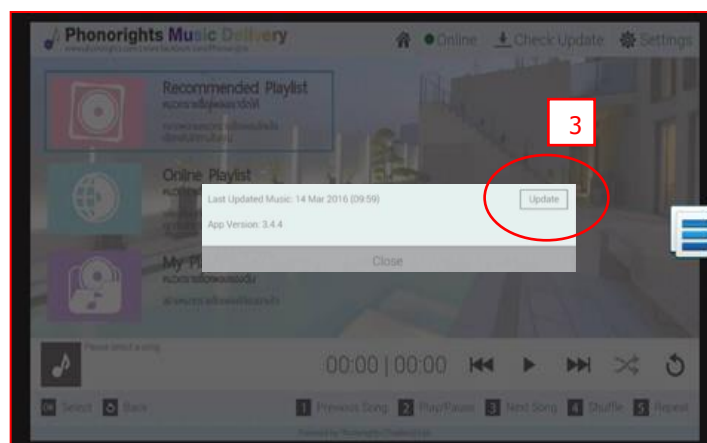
Phonorights Music Delivery
www.phonorights.com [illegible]

Online Check Update Settings

Recommended Playlist
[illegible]
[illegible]

Online Playlist
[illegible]

My P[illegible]
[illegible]
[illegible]

3

Last Updated Music: 14 Mar 2016 (09:59)
Update
App Version: 3.4.4
Close

Please select a song

00:00 | 00:00

OK Select Back 1 Previous Song 2 Play/Pause 3 Next Song 4 Shuffle 5 Repeat

Powered by Phonorights (Thailand) Ltd.